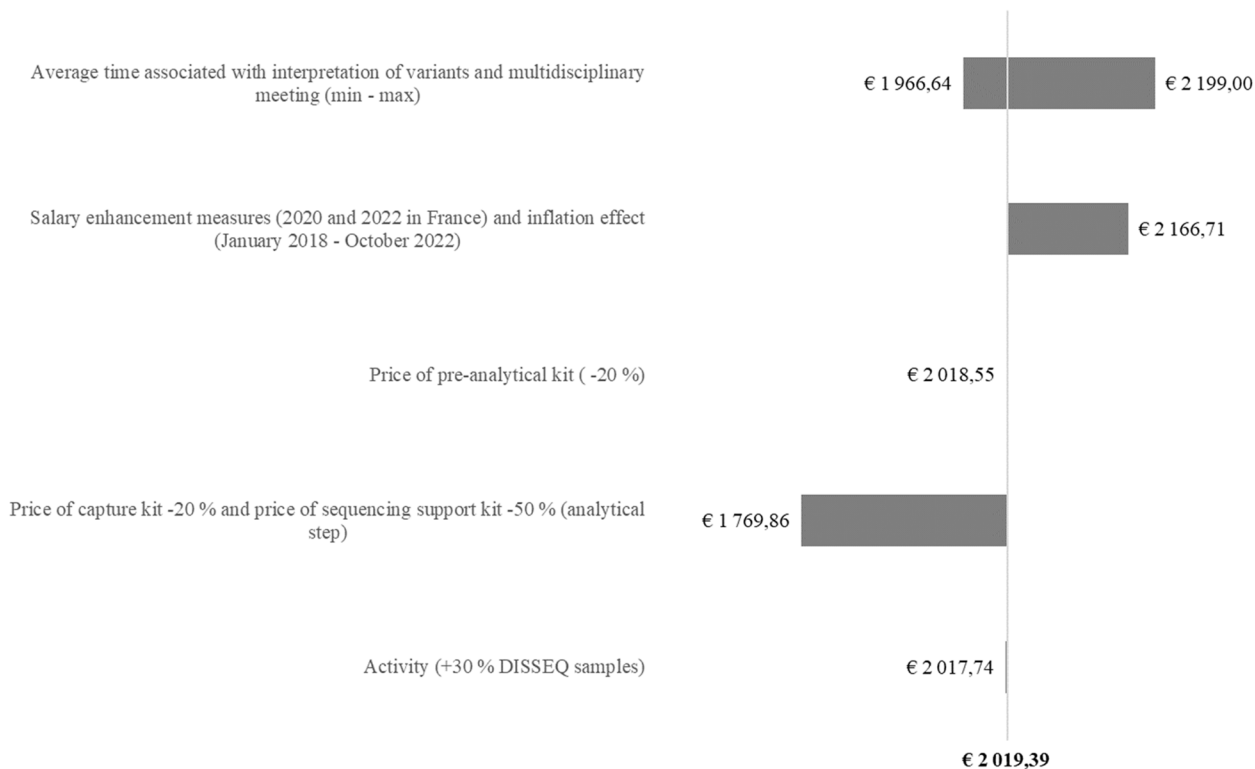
Average time associated with interpretation of variants and multidisciplinary meeting (min - max)

€ 1 966,64

€ 2 199,00

Salary enhancement measures (2020 and 2022 in France) and inflation effect (January 2018 - October 2022)

€ 2 166,71

Price of pre-analytical kit ( -20 %)

€ 2 018,55

Price of capture kit -20 % and price of sequencing support kit -50 % (analytical step)

€ 1 769,86

Activity (+30 % DISSEQ samples)

€ 2 017,74

€ 2 019,39